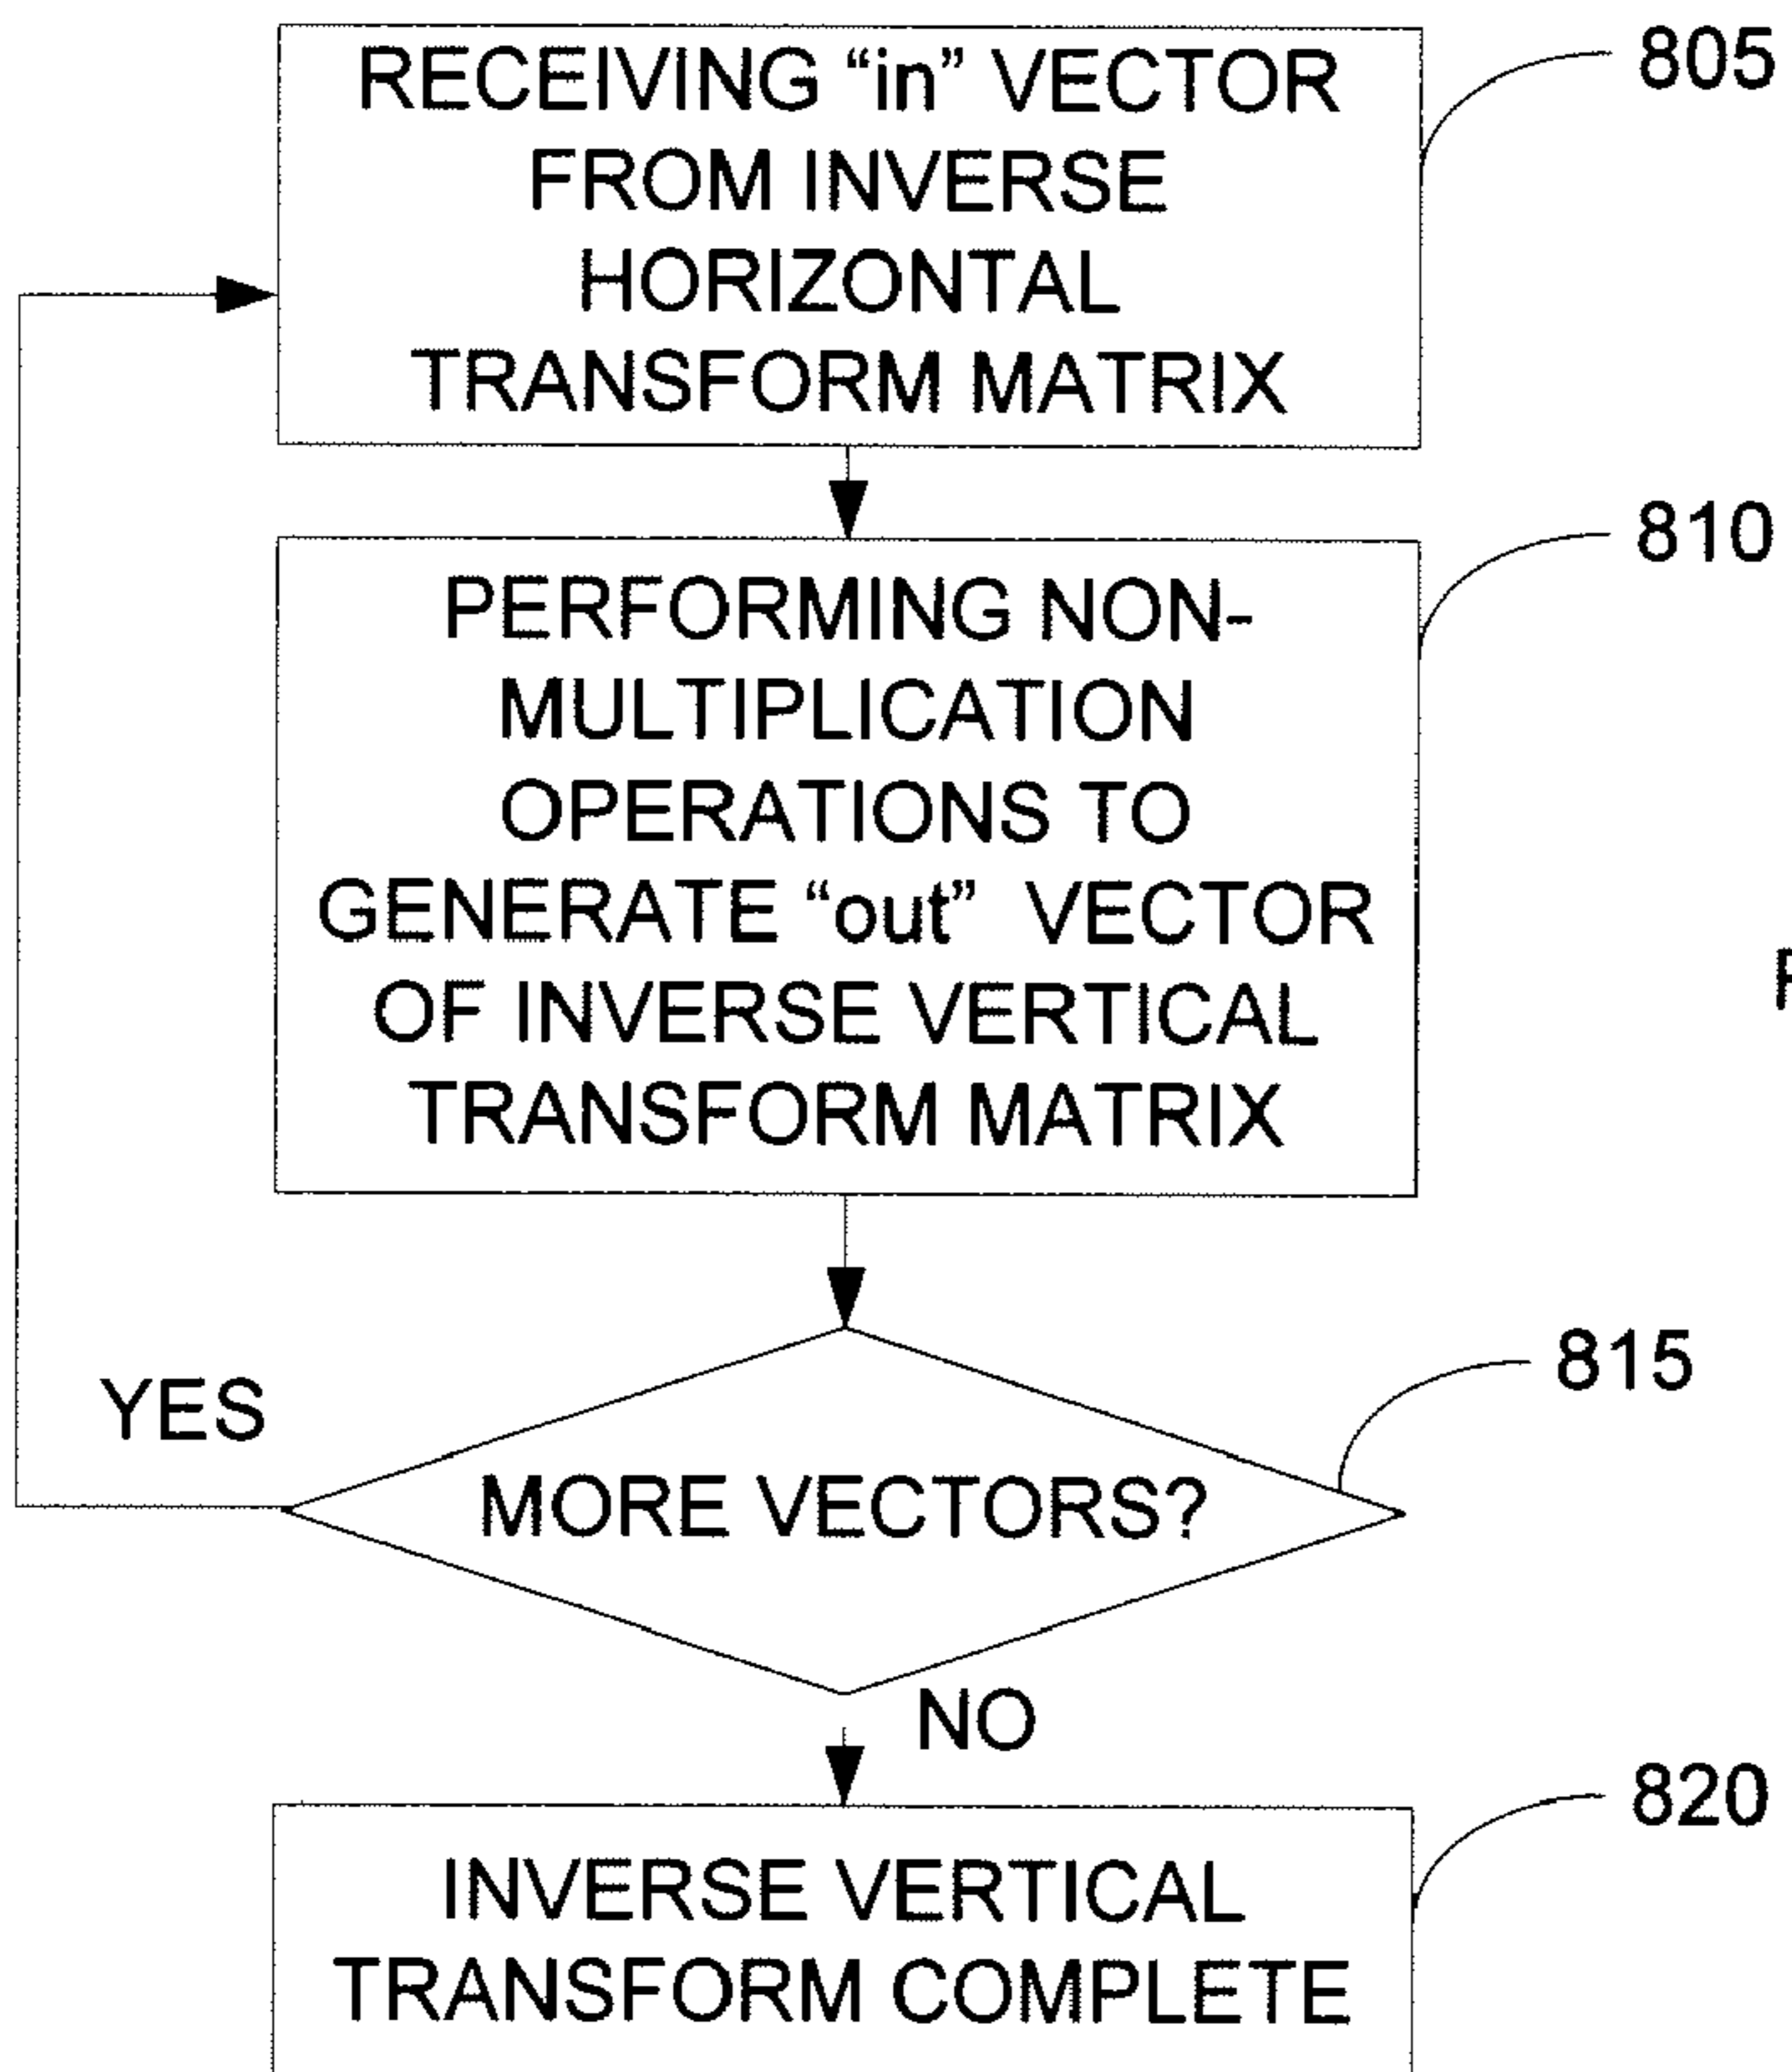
RECEIVING “in” VECTOR FROM INVERSE HORIZONTAL TRANSFORM MATRIX

805

PERFORMING NON-MULTIPLICATION OPERATIONS TO GENERATE “out” VECTOR OF INVERSE VERTICAL TRANSFORM MATRIX

810

F

YES

MORE VECTORS?

815

NO

INVERSE VERTICAL TRANSFORM COMPLETE

820